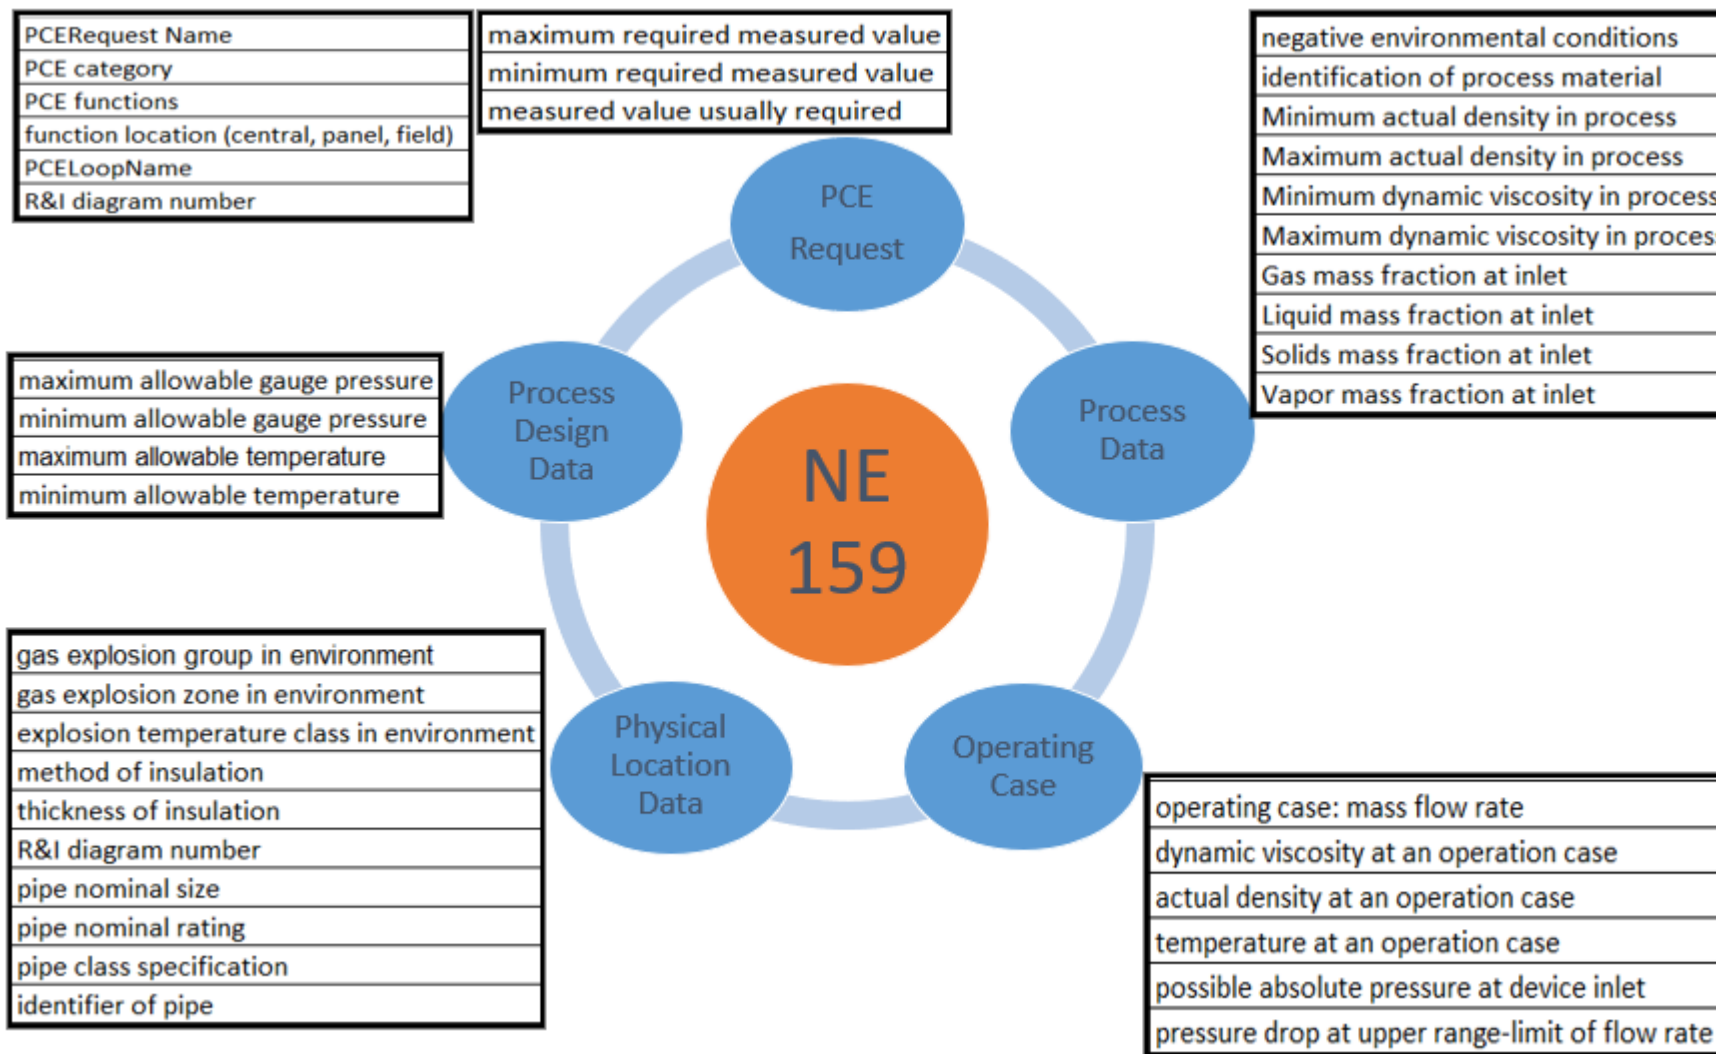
| PCERequest Name |
|---|
| PCE category |
| PCE functions |
| function location (central, panel, field) |
| PCELoopName |
| R&I diagram number |

| maximum required measured value |
|---|
| minimum required measured value |
| measured value usually required |

| negative environmental conditions |
|---|
| identification of process material |
| Minimum actual density in process |
| Maximum actual density in process |
| Minimum dynamic viscosity in process |
| Maximum dynamic viscosity in proces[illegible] |
| Gas mass fraction at inlet |
| Liquid mass fraction at inlet |
| Solids mass fraction at inlet |
| Vapor mass fraction at inlet |

PCE Request

Process Design Data

NE 159

Process Data

| maximum allowable gauge pressure |
|---|
| minimum allowable gauge pressure |
| maximum allowable temperature |
| minimum allowable temperature |

Physical Location Data

Operating Case

| gas explosion group in environment |
|---|
| gas explosion zone in environment |
| explosion temperature class in environment |
| method of insulation |
| thickness of insulation |
| R&I diagram number |
| pipe nominal size |
| pipe nominal rating |
| pipe class specification |
| identifier of pipe |

| operating case: mass flow rate |
|---|
| dynamic viscosity at an operation case |
| actual density at an operation case |
| temperature at an operation case |
| possible absolute pressure at device inlet |
| pressure drop at upper range-limit of flow rate |